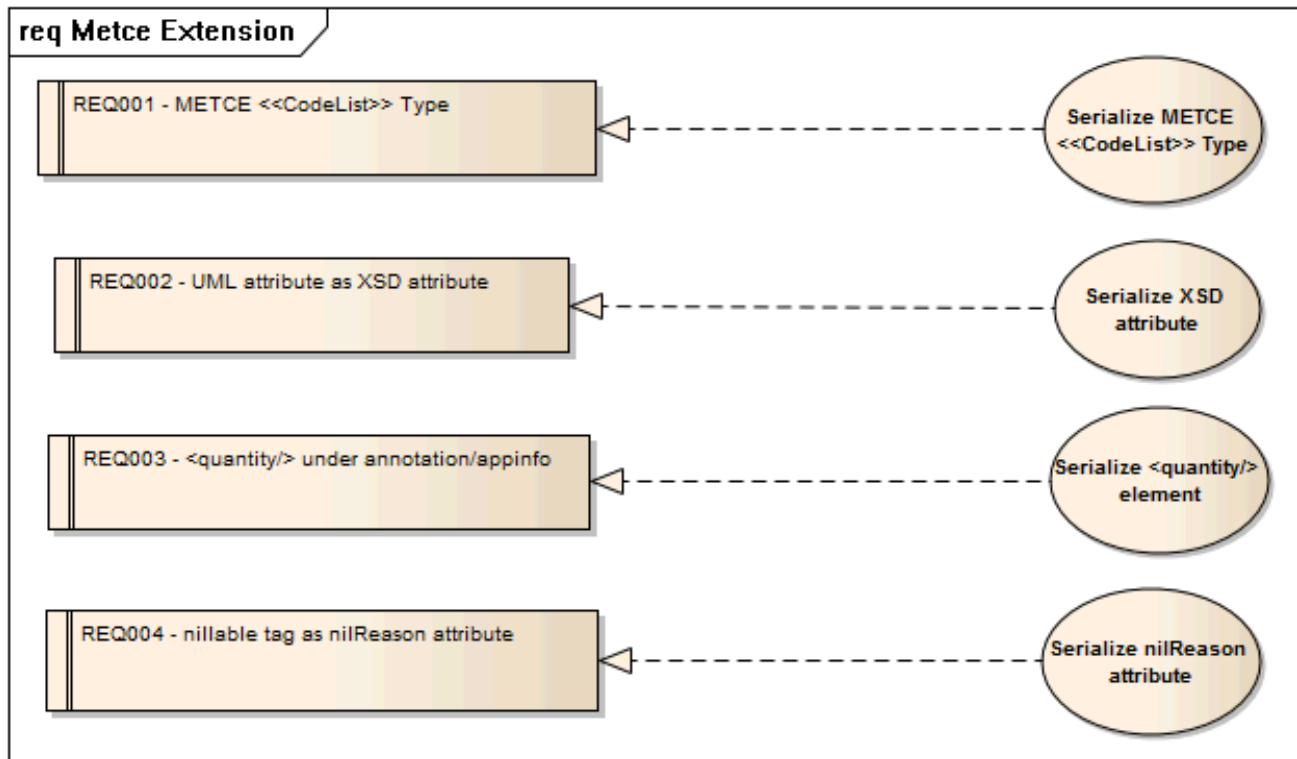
req Metce Extension

REQ001 - METCE <<CodeList>> Type

Serialize METCE <<CodeList>> Type

REQ002 - UML attribute as XSD attribute

Serialize XSD attribute

REQ003 - <quantity/> under annotation/appinfo

Serialize <quantity/> element

REQ004 - nillable tag as nilReason attribute

Serialize nilReason attribute